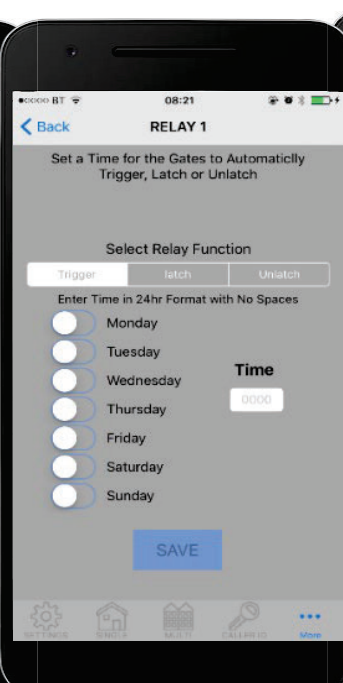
●○○○○ BT
08:21
Back
RELAY 1

Set a Time for the Gates to Automaticlly Trigger, Latch or Unlatch

Select Relay Function

| Trigger | latch | Unlatch |
|---|---|---|

Enter Time in 24hr Format with No Spaces

Monday
Tuesday
Wednesday
Thursday
Friday
Saturday
Sunday

Time
0000

SAVE

SETTINGS SINGLE MULTI CALLER ID More